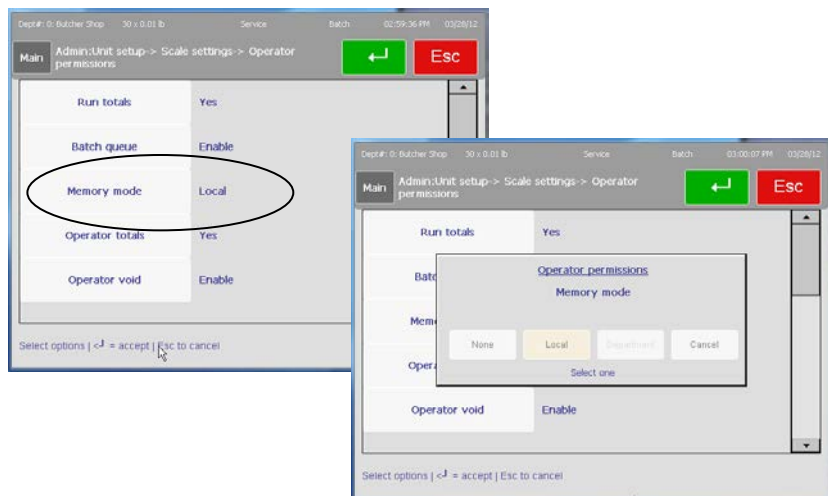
Dept#: 0: Butcher Shop 30 x 0.01 lb Service Batch 02:59:36 PM 03/28/12

Main Admin:Unit setup-> Scale settings-> Operator permissions

Esc

| | |
|---|---|
| Run totals | Yes |
| Batch queue | Enable |
| Memory mode | Local |
| Operator totals | Yes |
| Operator void | Enable |

Select options | <┘ = accept | Esc to cancel

Dept#: 0: Butcher Shop 30 x 0.01 lb Service Batch 03:00:07 PM 03/28/12

Main Admin:Unit setup-> Scale settings-> Operator permissions

Esc

| | |
|---|---|
| Run totals | Yes |
| Batc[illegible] | |
| Mem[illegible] | |
| Opera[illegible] | |
| Operator void | Enable |

Operator permissions

Memory mode

None Local Department Cancel

Select one

Select options | <┘ = accept | Esc to cancel